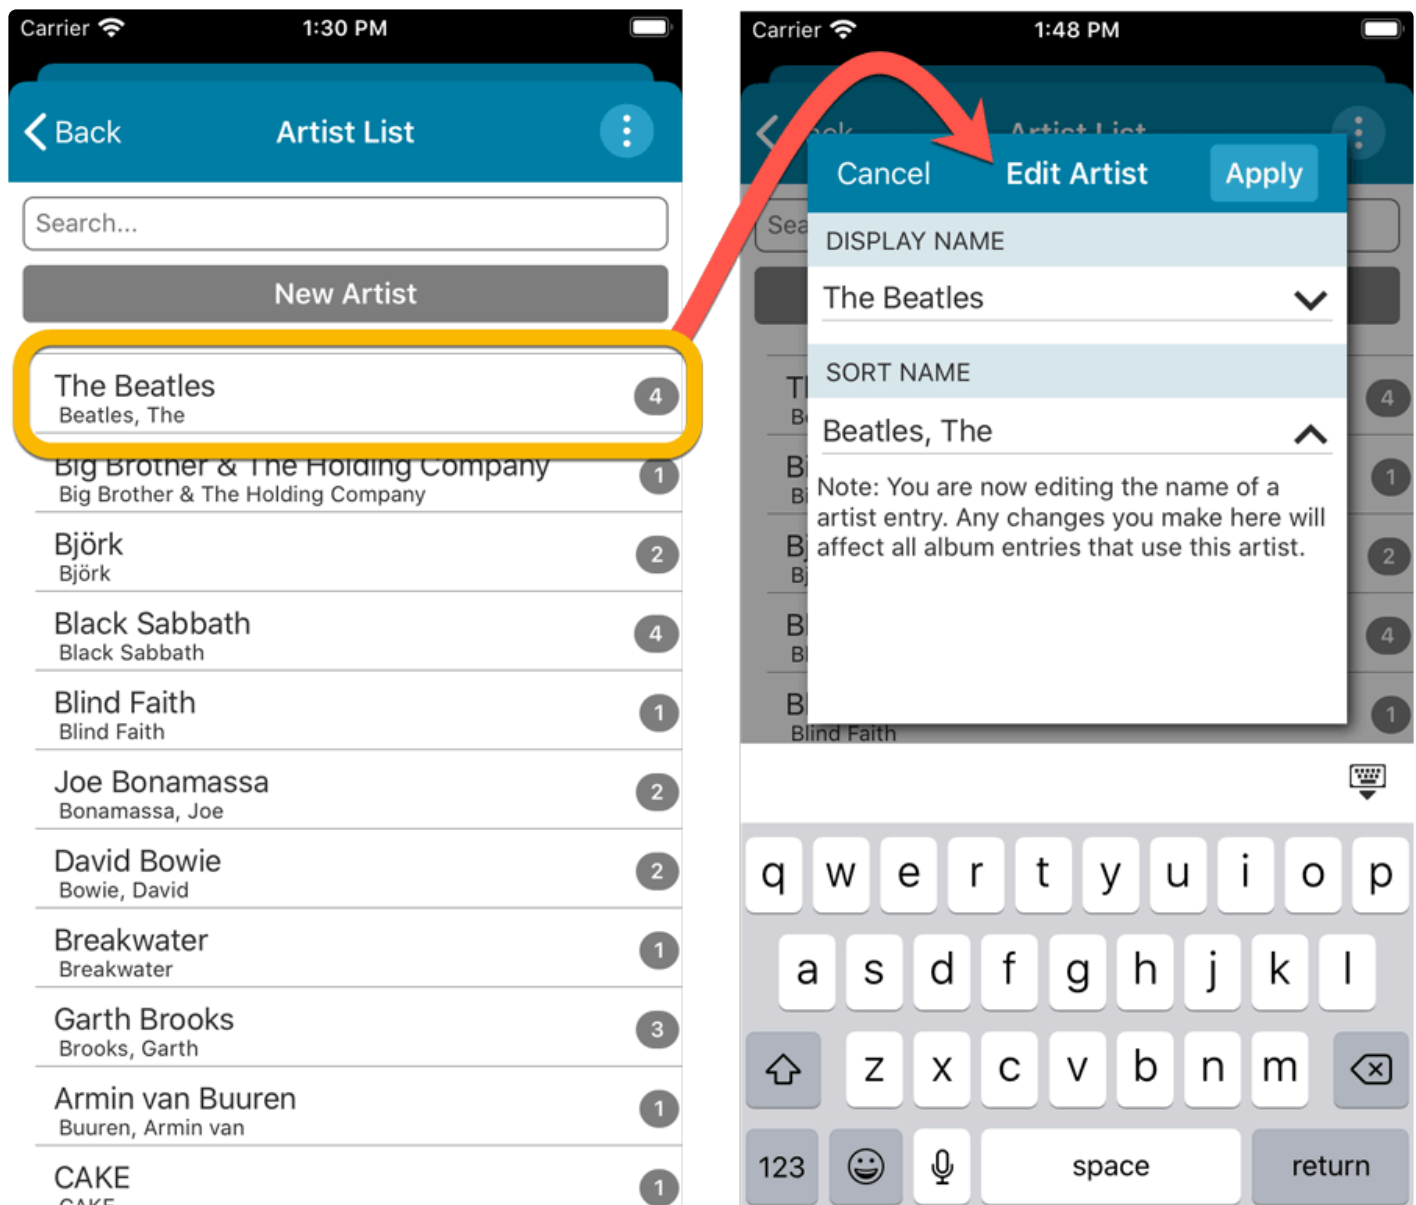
Carrier 1:30 PM

Back Artist List

Search...

New Artist

The Beatles
Beatles, The 4

Big Brother & The Holding Company
Big Brother & The Holding Company 1

Björk
Björk 2

Black Sabbath
Black Sabbath 4

Blind Faith
Blind Faith 1

Joe Bonamassa
Bonamassa, Joe 2

David Bowie
Bowie, David 2

Breakwater
Breakwater 1

Garth Brooks
Brooks, Garth 3

Armin van Buuren
Buuren, Armin van 1

CAKE
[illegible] 1

Carrier 1:48 PM

Cancel Edit Artist Apply

DISPLAY NAME

The Beatles

SORT NAME

Beatles, The

Note: You are now editing the name of a artist entry. Any changes you make here will affect all album entries that use this artist.

Blind Faith

q w e r t y u i o p
a s d f g h j k l
z x c v b n m
123 space return